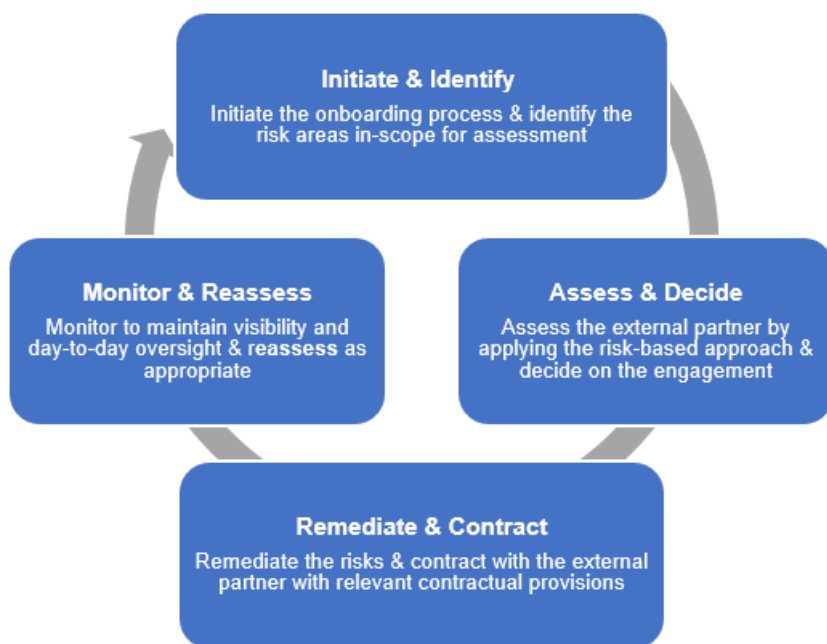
Initiate & Identify

Initiate the onboarding process & identify the risk areas in-scope for assessment

Assess & Decide

Assess the external partner by applying the risk-based approach & decide on the engagement

Remediate & Contract

Remediate the risks & contract with the external partner with relevant contractual provisions

Monitor & Reassess

Monitor to maintain visibility and day-to-day oversight & reassess as appropriate